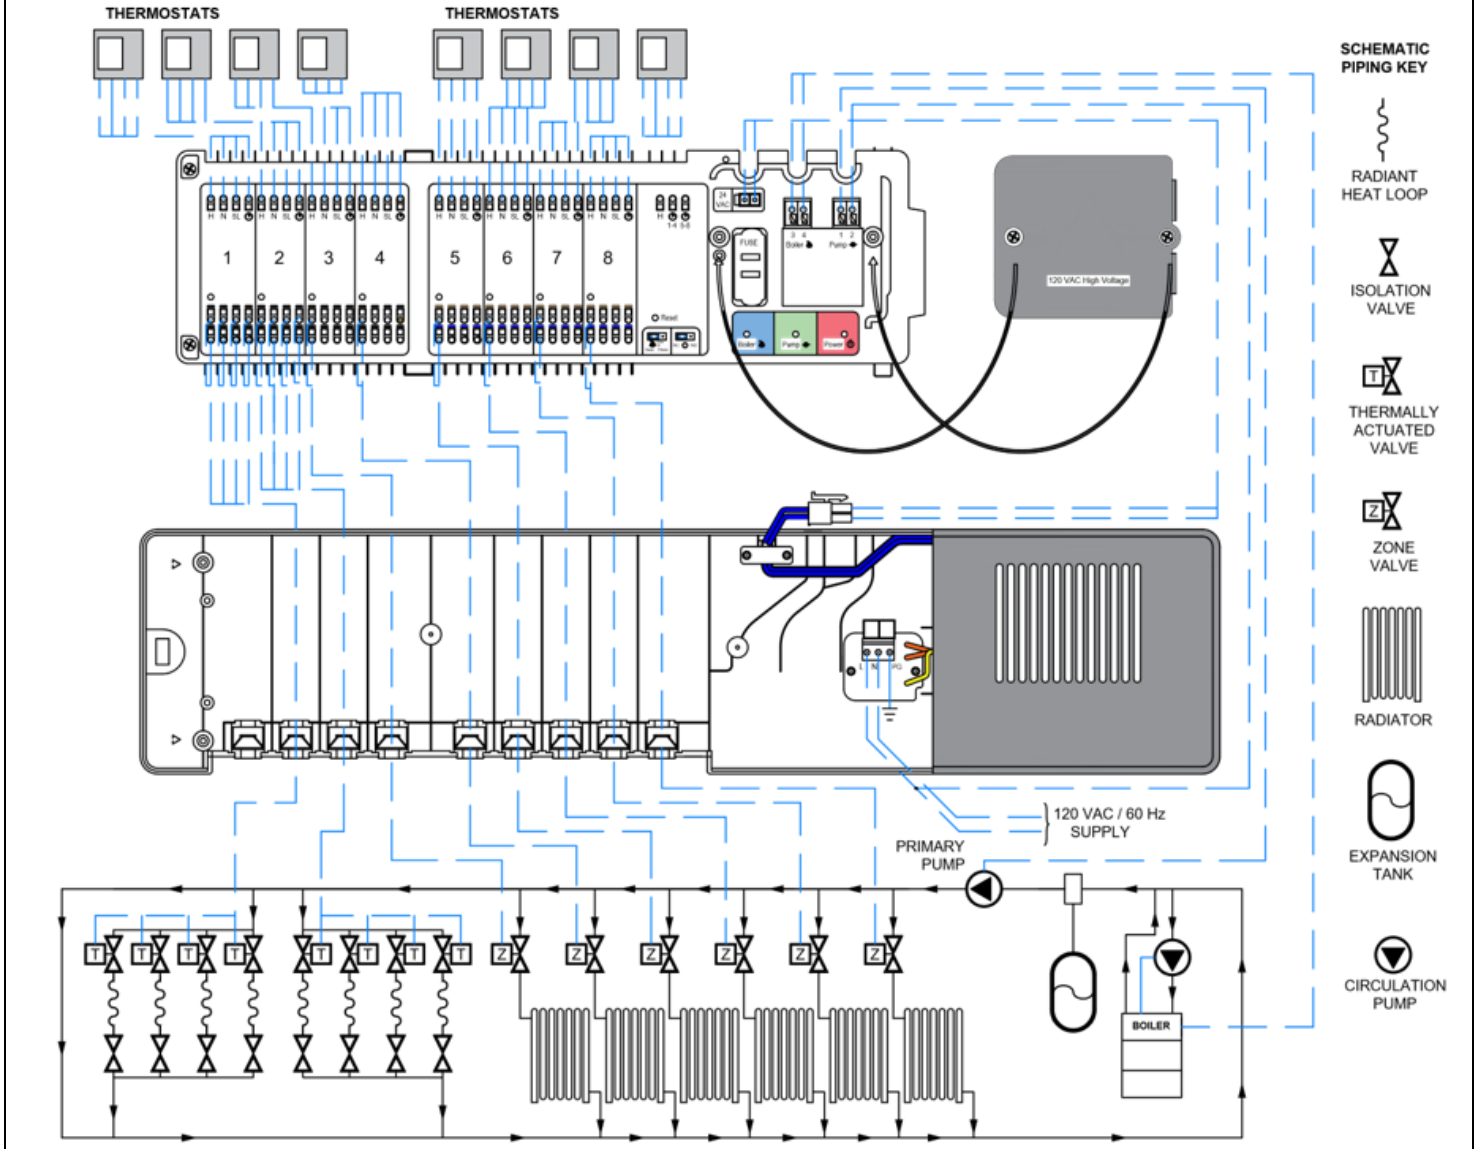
THERMOSTATS

THERMOSTATS

SCHEMATIC PIPING KEY

RADIANT HEAT LOOP

ISOLATION VALVE

THERMALLY ACTUATED VALVE

ZONE VALVE

RADIATOR

EXPANSION TANK

CIRCULATION PUMP

H N SL H N SL H N SL H N SL

H N SL H N SL H N SL H N SL

1 2 3 4

5 6 7 8

H
1-4 5-8

Reset

24 VAC

FUSE

3 4
Boiler

1 2
Pump

Boiler

Pump

Power

120 VAC High Voltage

L N PG

120 VAC / 60 Hz SUPPLY

PRIMARY PUMP

T T T T T T T T

Z Z Z Z Z Z

BOILER